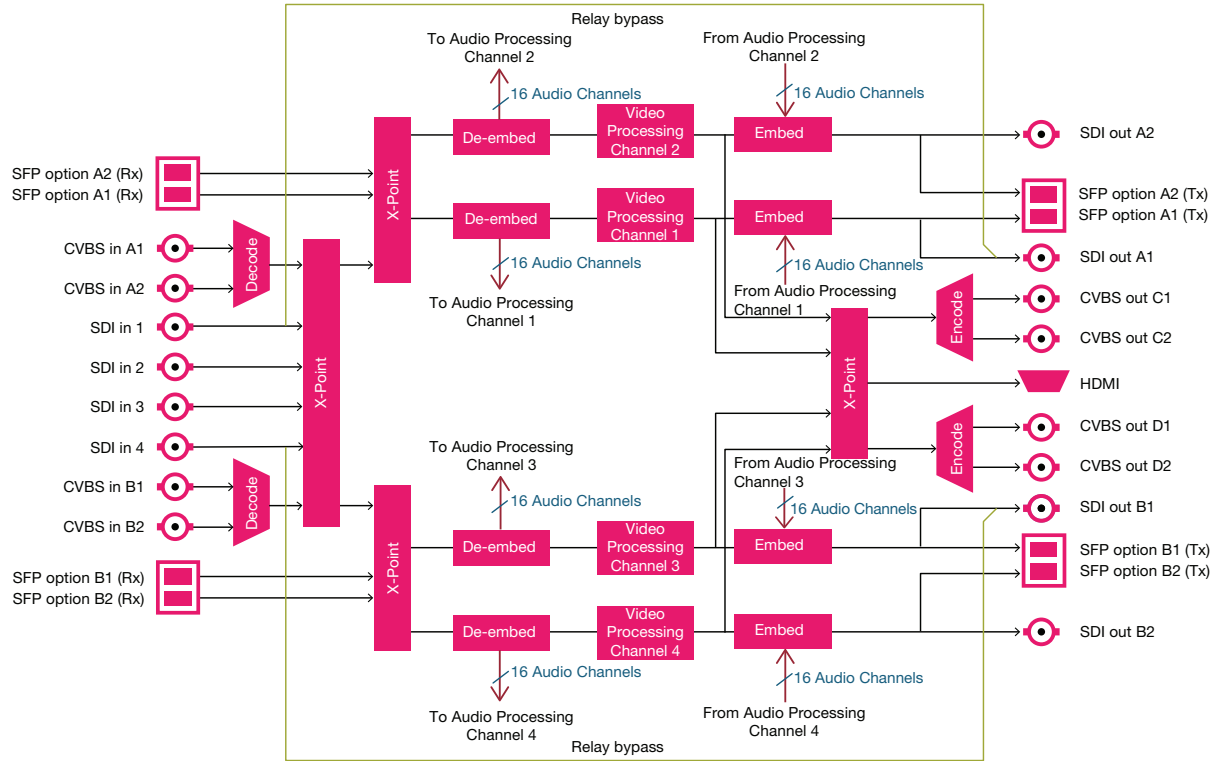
Relay bypass

To Audio Processing Channel 2

16 Audio Channels

From Audio Processing Channel 2

16 Audio Channels

SFP option A2 (Rx)
SFP option A1 (Rx)

X-Point

De-embed

Video Processing Channel 2

Embed

SDI out A2

SFP option A2 (Tx)
SFP option A1 (Tx)

De-embed

Video Processing Channel 1

Embed

CVBS in A1

CVBS in A2

Decode

16 Audio Channels

16 Audio Channels

SDI out A1

To Audio Processing Channel 1

From Audio Processing Channel 1

SDI in 1

Encode

CVBS out C1

CVBS out C2

SDI in 2

X-Point

X-Point

HDMI

SDI in 3

SDI in 4

To Audio Processing Channel 3

CVBS out D1

Encode

CVBS out D2

From Audio Processing Channel 3

CVBS in B1

Decode

16 Audio Channels

16 Audio Channels

SDI out B1

CVBS in B2

X-Point

De-embed

Video Processing Channel 3

Embed

SFP option B1 (Tx)
SFP option B2 (Tx)

SFP option B1 (Rx)
SFP option B2 (Rx)

De-embed

Video Processing Channel 4

Embed

SDI out B2

16 Audio Channels

16 Audio Channels

To Audio Processing Channel 4

From Audio Processing Channel 4

Relay bypass